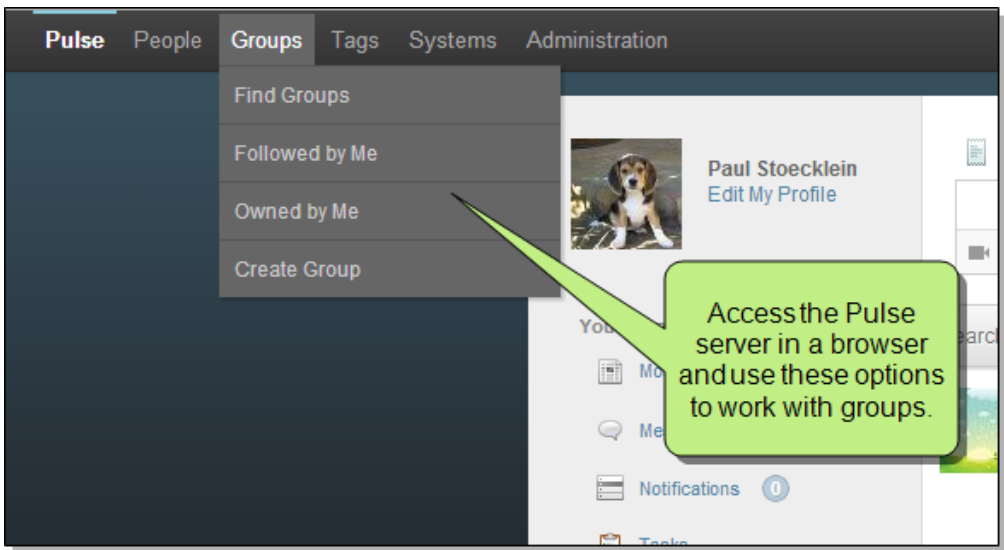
Pulse People Groups Tags Systems Administration

Find Groups

Followed by Me

Owned by Me

Create Group

Paul Stoecklein
Edit My Profile

You

Mo

Me

Notifications 0

Tasks

earc

Access the Pulse server in a browser and use these options to work with groups.